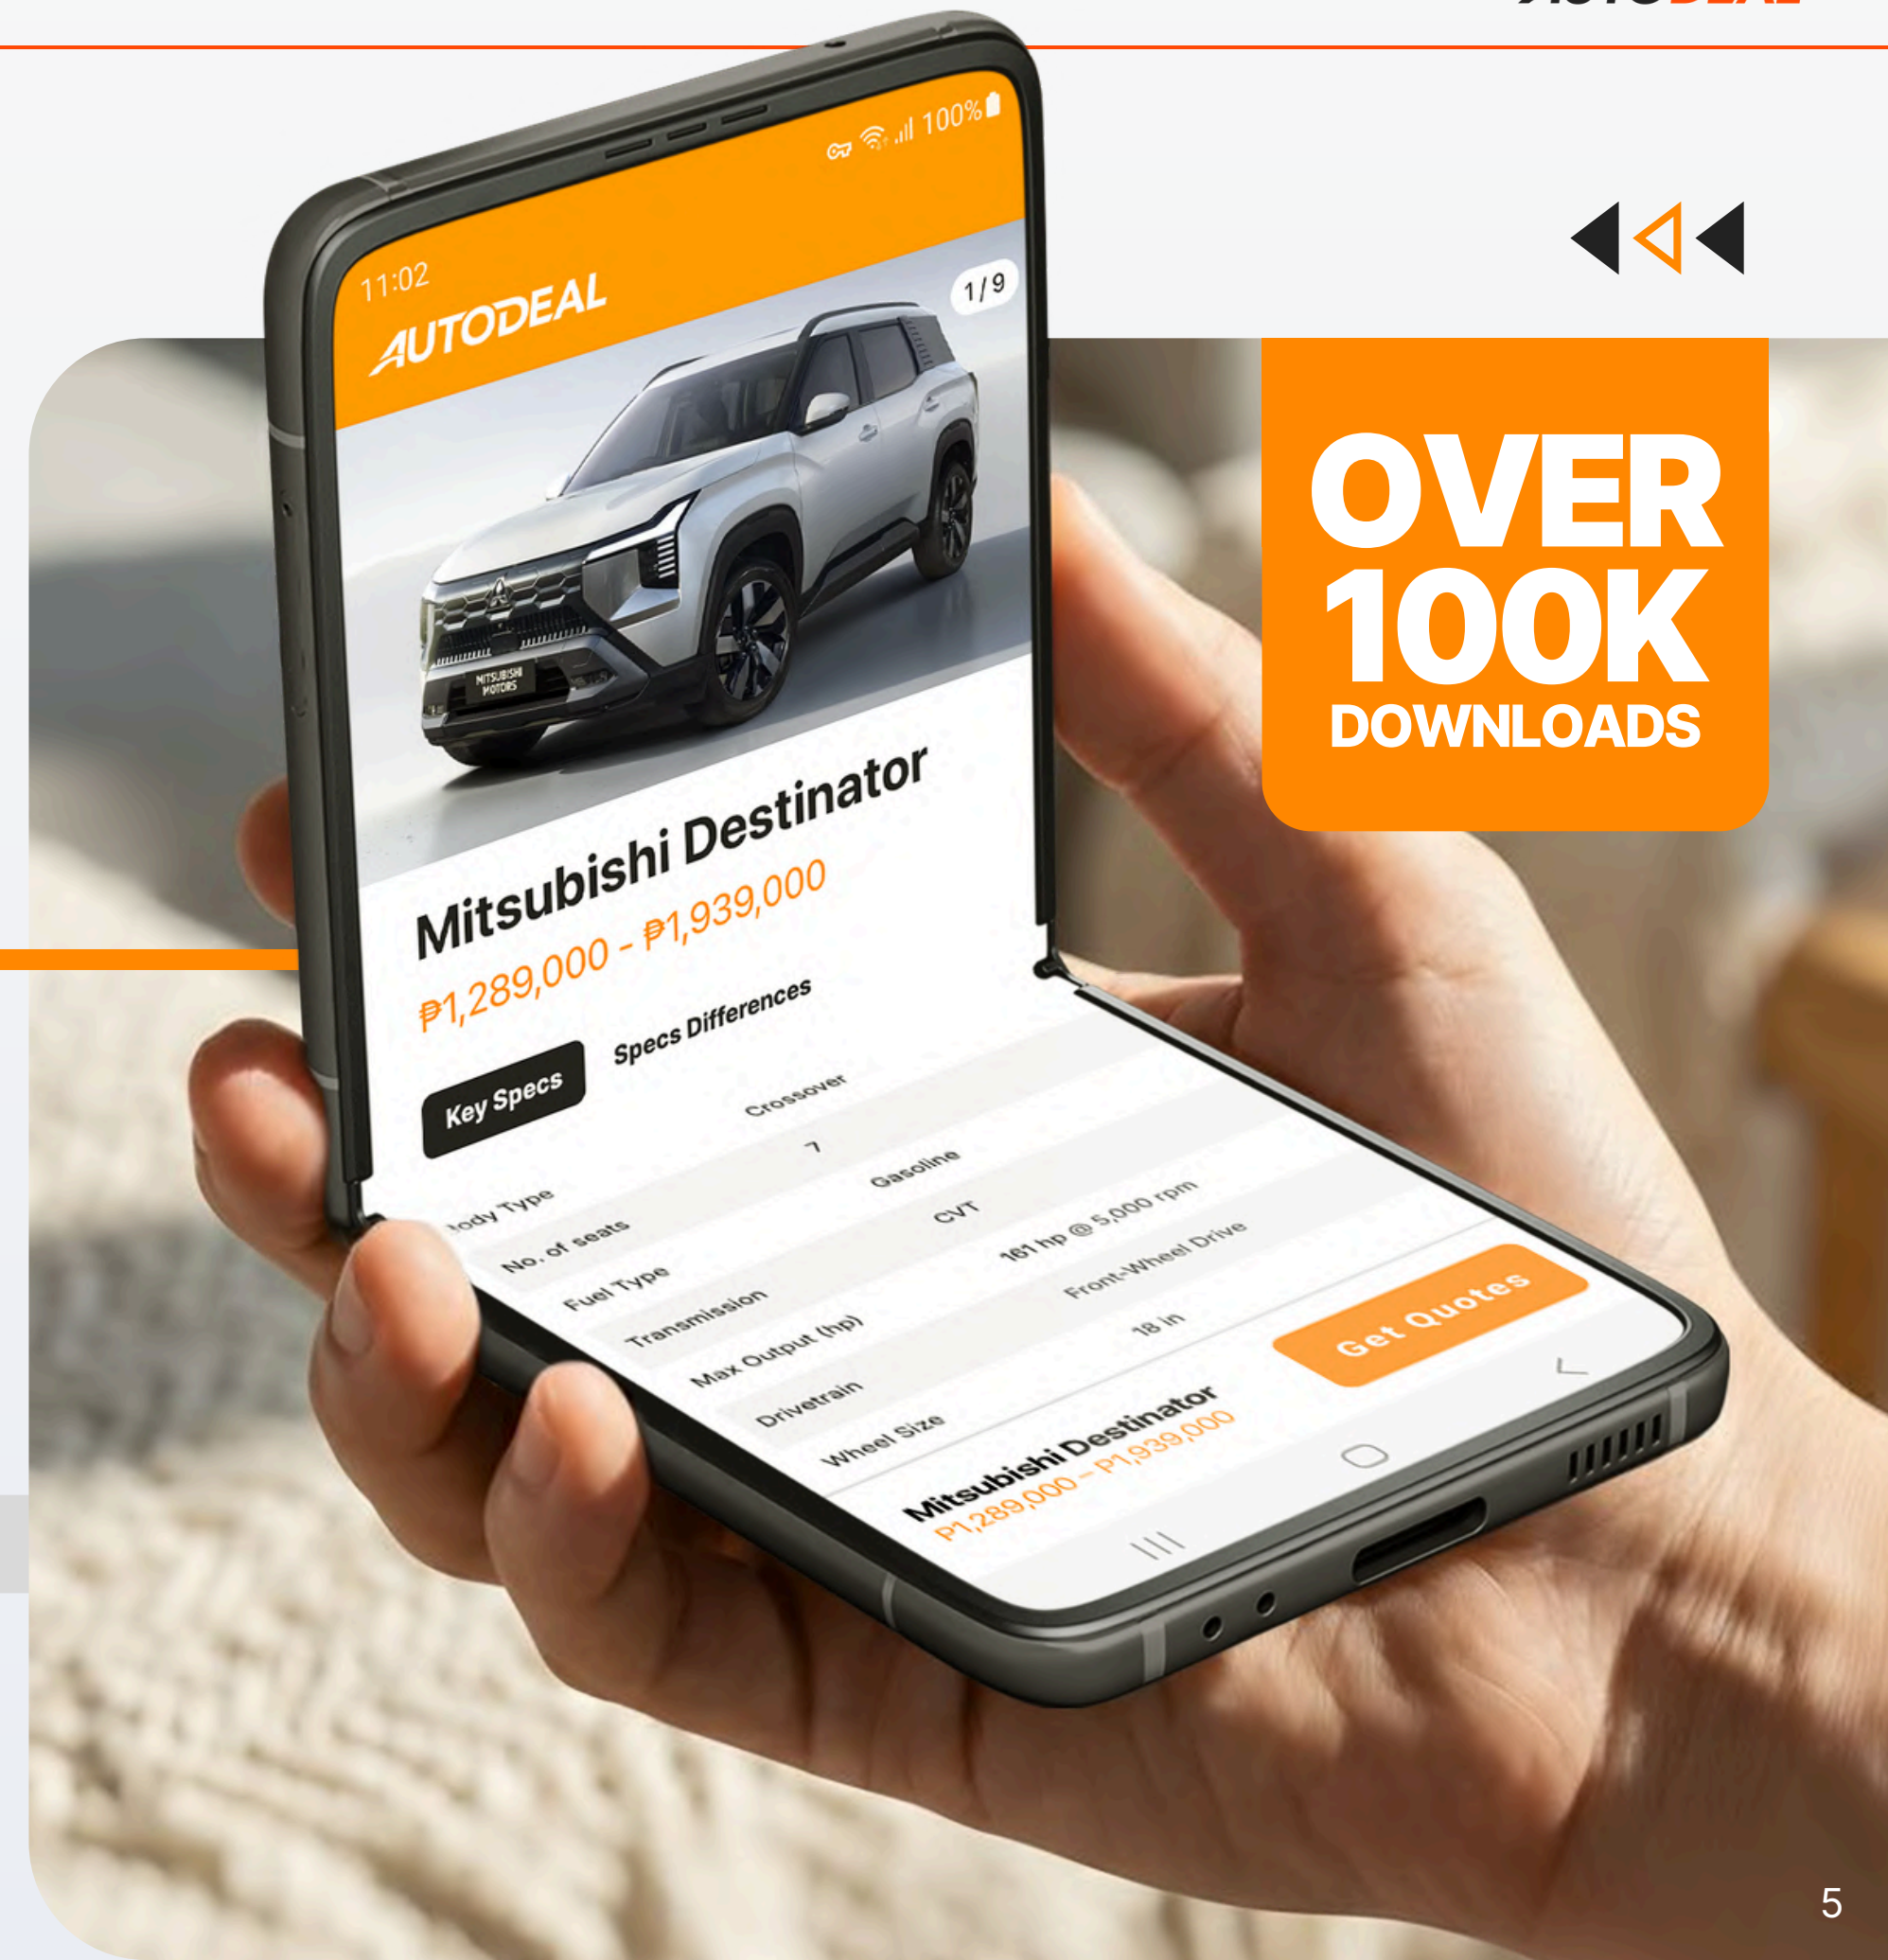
11:02 100%

AUTODEAL

1 / 9

MITSUBISHI MOTORS

Mitsubishi Destinator

₱1,289,000 - ₱1,939,000

Key Specs

Specs Differences

| | |
|---|---|
| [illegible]ody Type | Crossover |
| No. of seats | 7 |
| Fuel Type | Gasoline |
| Transmission | CVT |
| Max Output (hp) | 161 hp @ 5,000 rpm |
| Drivetrain | Front-Wheel Drive |
| Wheel Size | 18 in |

Mitsubishi Destinator

P1,289,000 - P1,939,000

Get Quotes

OVER 100K DOWNLOADS

5